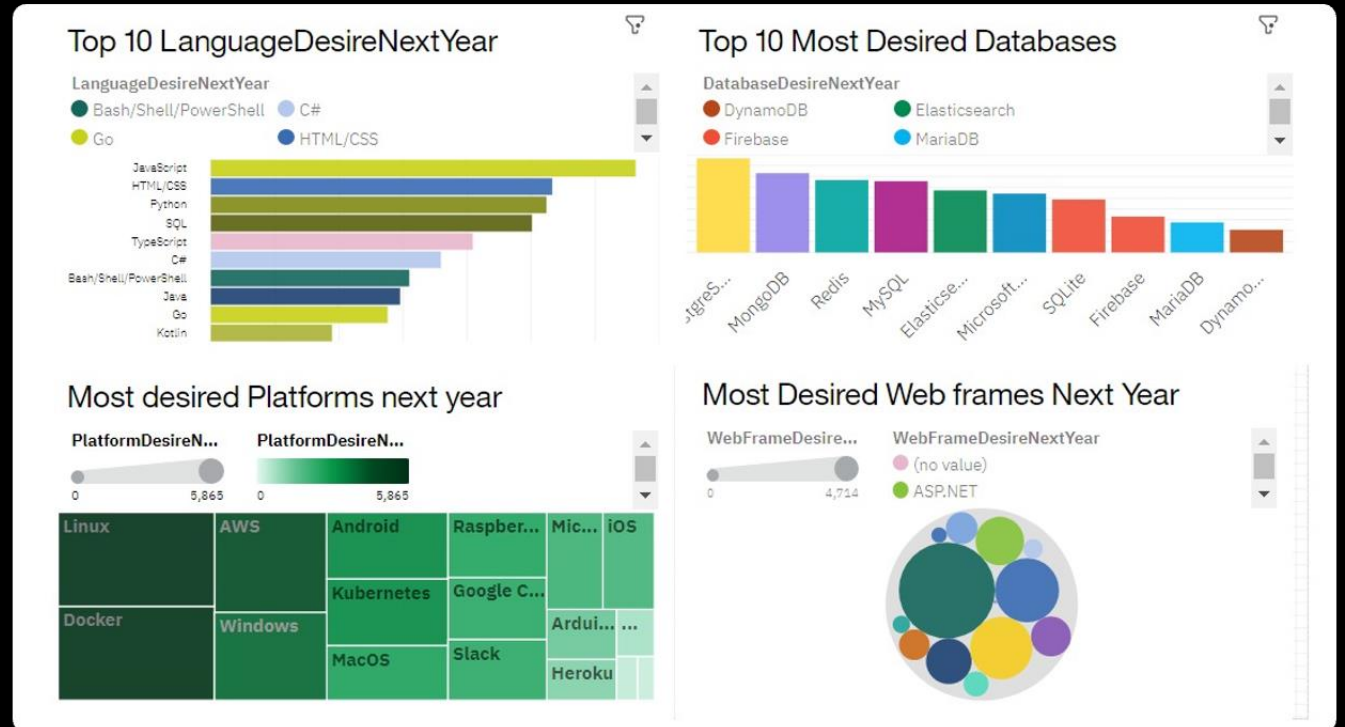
Top 10 LanguageDesireNextYear

LanguageDesireNextYear
Bash/Shell/PowerShell
C#
Go
HTML/CSS

JavaScript
HTML/CSS
Python
SQL
TypeScript
C#
Bash/Shell/PowerShell
Java
Go
Kotlin

Top 10 Most Desired Databases

DatabaseDesireNextYear
DynamoDB
Elasticsearch
Firebase
MariaDB

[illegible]tgreS...
MongoDB
Redis
MySQL
Elasticse...
Microsoft...
SQLite
Firebase
MariaDB
Dynamo...

Most desired Platforms next year

PlatformDesireN...
0
5,865
PlatformDesireN...
0
5,865

Linux
AWS
Android
Raspber...
Mic...
iOS
Docker
Windows
Kubernetes
Google C...
Ardui...
...
MacOS
Slack
Heroku

Most Desired Web frames Next Year

WebFrameDesire...
0
4,714
WebFrameDesireNextYear
(no value)
ASP.NET